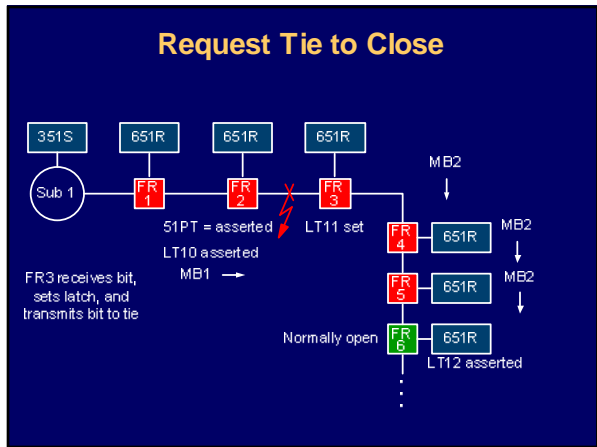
Request Tie to Close

351S

651R

651R

651R

Sub 1

FR 1

FR 2

FR 3

MB2

51PT = asserted

LT11 set

LT10 asserted

FR 4

651R

MB2

MB1

FR3 receives bit, sets latch, and transmits bit to tie

FR 5

651R

MB2

Normally open

FR 6

651R

LT12 asserted